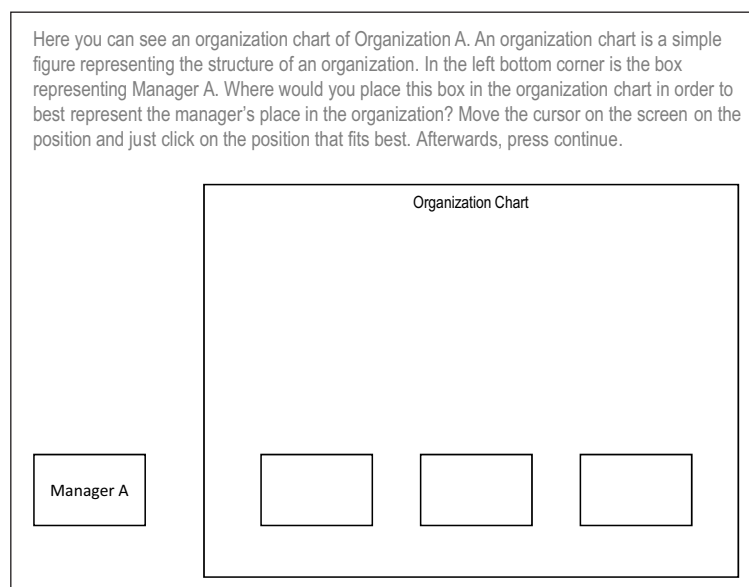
Here you can see an organization chart of Organization A. An organization chart is a simple figure representing the structure of an organization. In the left bottom corner is the box representing Manager A. Where would you place this box in the organization chart in order to best represent the manager's place in the organization? Move the cursor on the screen on the position and just click on the position that fits best. Afterwards, press continue.

Organization Chart

Manager A